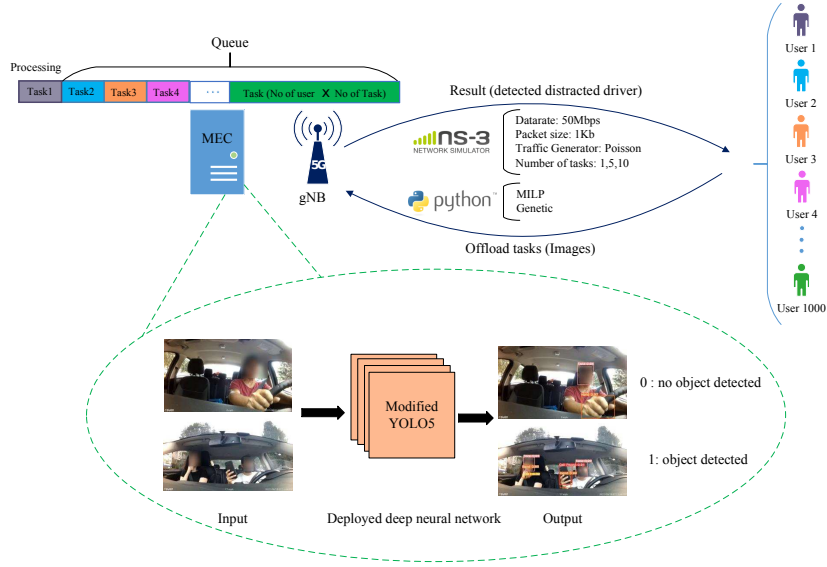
Queue

Processing

Task1 Task2 Task3 Task4 ··· Task (No of user X No of Task)

MEC

5G

gNB

Result (detected distracted driver)

ns-3
NETWORK SIMULATOR

Datarate: 50Mbps
Packet size: 1Kb
Traffic Generator: Poisson
Number of tasks: 1,5,10

python™

MILP
Genetic

Offload tasks (Images)

User 1

User 2

User 3

User 4

User 1000

Input

Modified YOLO5

Deployed deep neural network

Output

0 : no object detected

1: object detected